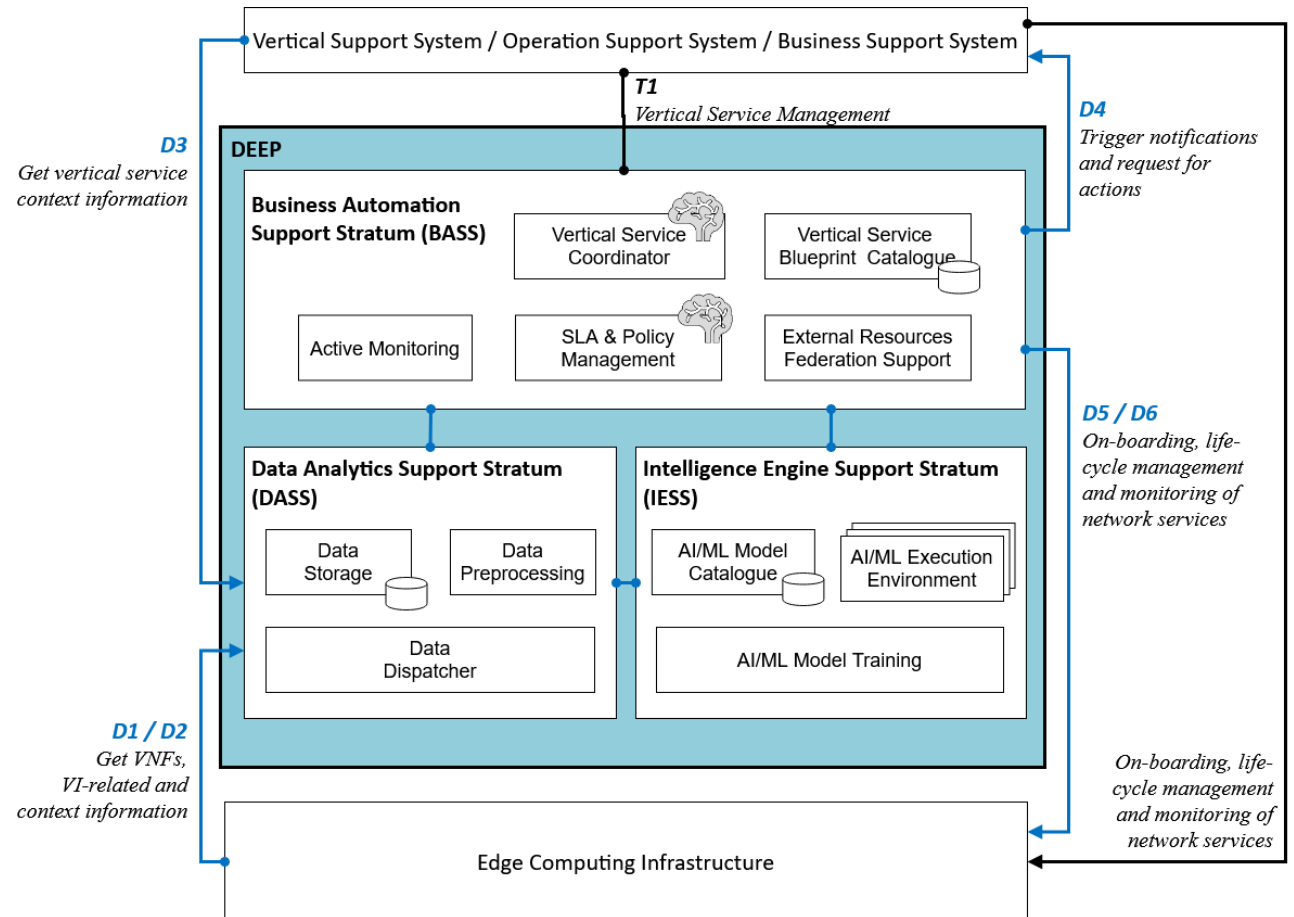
Vertical Support System / Operation Support System / Business Support System

T1
Vertical Service Management

D3
Get vertical service context information

D4
Trigger notifications and request for actions

DEEP

Business Automation Support Stratum (BASS)

Vertical Service Coordinator

Vertical Service Blueprint Catalogue

Active Monitoring

SLA & Policy Management

External Resources Federation Support

D5 / D6
On-boarding, lifecycle management and monitoring of network services

Data Analytics Support Stratum (DASS)

Data Storage

Data Preprocessing

Data Dispatcher

Intelligence Engine Support Stratum (IESS)

AI/ML Model Catalogue

AI/ML Execution Environment

AI/ML Model Training

D1 / D2
Get VNFs, VI-related and context information

On-boarding, lifecycle management and monitoring of network services

Edge Computing Infrastructure